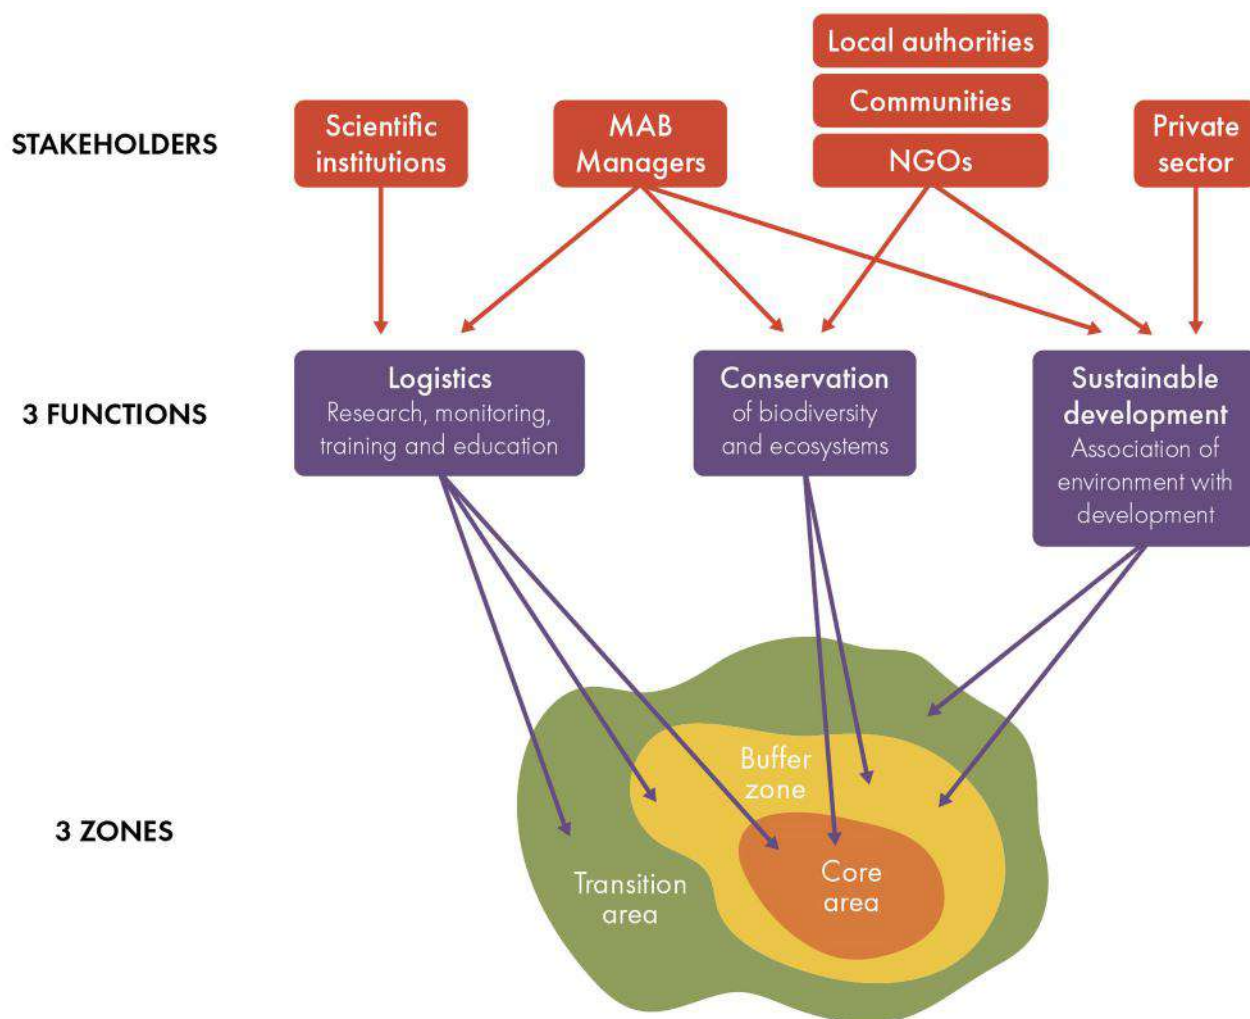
STAKEHOLDERS

Scientific institutions

MAB Managers

Local authorities

Communities

NGOs

Private sector

3 FUNCTIONS

Logistics
Research, monitoring, training and education

Conservation
of biodiversity and ecosystems

Sustainable development
Association of environment with development

3 ZONES

Buffer zone

Transition area

Core area